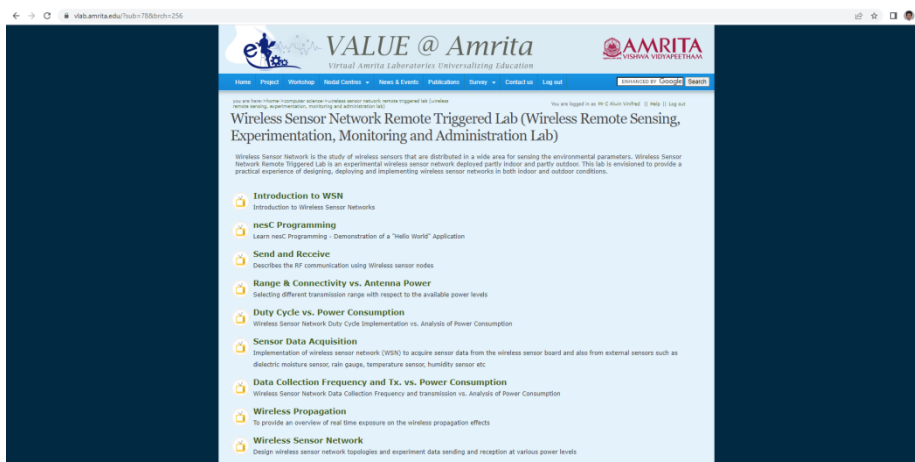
vlab.amrita.edu/?sub=78&brch=256

VALUE @ Amrita
Virtual Amrita Laboratories Universalizing Education

AMRITA
VISHWA VIDYAPEETHAM

Home Project Workshop Nodal Centres News & Events Publications Survey Contact us Log out

ENHANCED BY Google Search

you are here->home->computer science->wireless sensor network remote triggered lab (wireless remote sensing, experimentation, monitoring and administration lab)

You are logged in as Mr C Alvin Winfred || Help || Log out

Wireless Sensor Network Remote Triggered Lab (Wireless Remote Sensing, Experimentation, Monitoring and Administration Lab)

Wireless Sensor Network is the study of wireless sensors that are distributed in a wide area for sensing the environmental parameters. Wireless Sensor Network Remote Triggered Lab is an experimental wireless sensor network deployed partly indoor and partly outdoor. This lab is envisioned to provide a practical experience of designing, deploying and implementing wireless sensor networks in both indoor and outdoor conditions.

Introduction to WSN
Introduction to Wireless Sensor Networks

nesC Programming
Learn nesC Programming - Demonstration of a "Hello World" Application

Send and Receive
Describes the RF communication using Wireless sensor nodes

Range & Connectivity vs. Antenna Power
Selecting different transmission range with respect to the available power levels

Duty Cycle vs. Power Consumption
Wireless Sensor Network Duty Cycle Implementation vs. Analysis of Power Consumption

Sensor Data Acquisition
Implementation of wireless sensor network (WSN) to acquire sensor data from the wireless sensor board and also from external sensors such as dielectric moisture sensor, rain gauge, temperature sensor, humidity sensor etc

Data Collection Frequency and Tx. vs. Power Consumption
Wireless Sensor Network Data Collection Frequency and transmission vs. Analysis of Power Consumption

Wireless Propagation
To provide an overview of real time exposure on the wireless propagation effects

Wireless Sensor Network
Design wireless sensor network topologies and experiment data sending and reception at various power levels